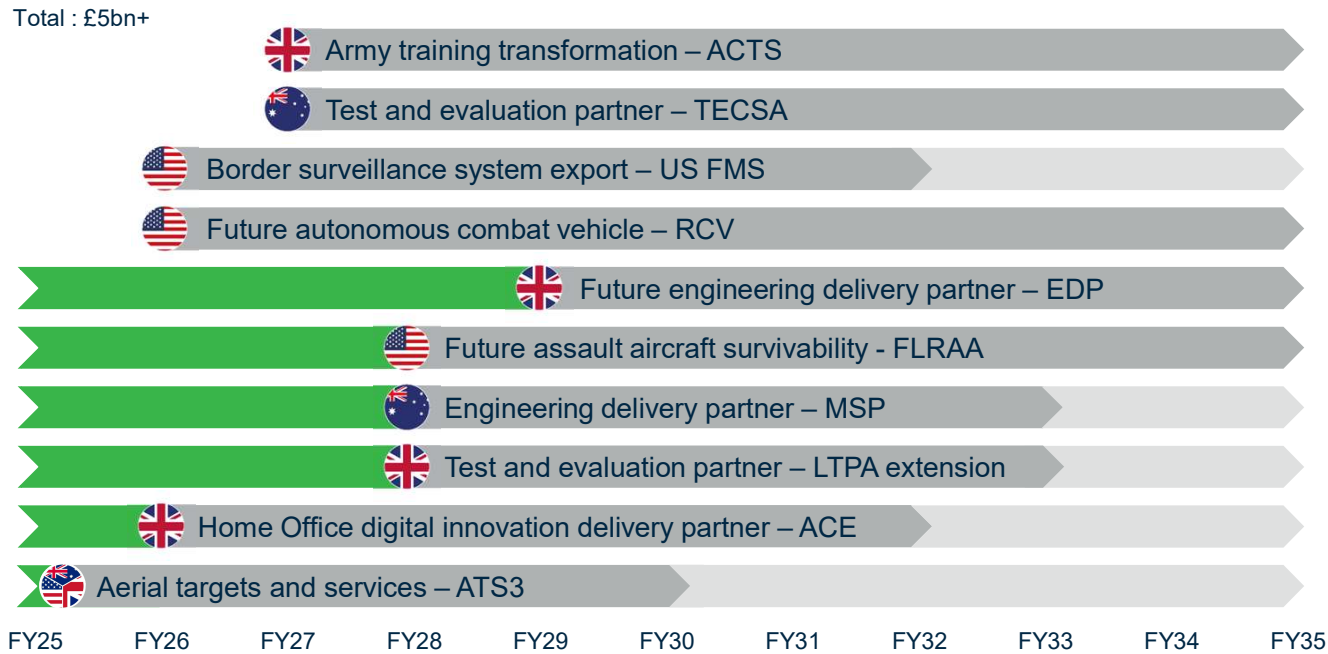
Total : £5bn+

Army training transformation – ACTS

Test and evaluation partner – TECSA

Border surveillance system export – US FMS

Future autonomous combat vehicle – RCV

Future engineering delivery partner – EDP

Future assault aircraft survivability - FLRAA

Engineering delivery partner – MSP

Test and evaluation partner – LTPA extension

Home Office digital innovation delivery partner – ACE

Aerial targets and services – ATS3

FY25 FY26 FY27 FY28 FY29 FY30 FY31 FY32 FY33 FY34 FY35